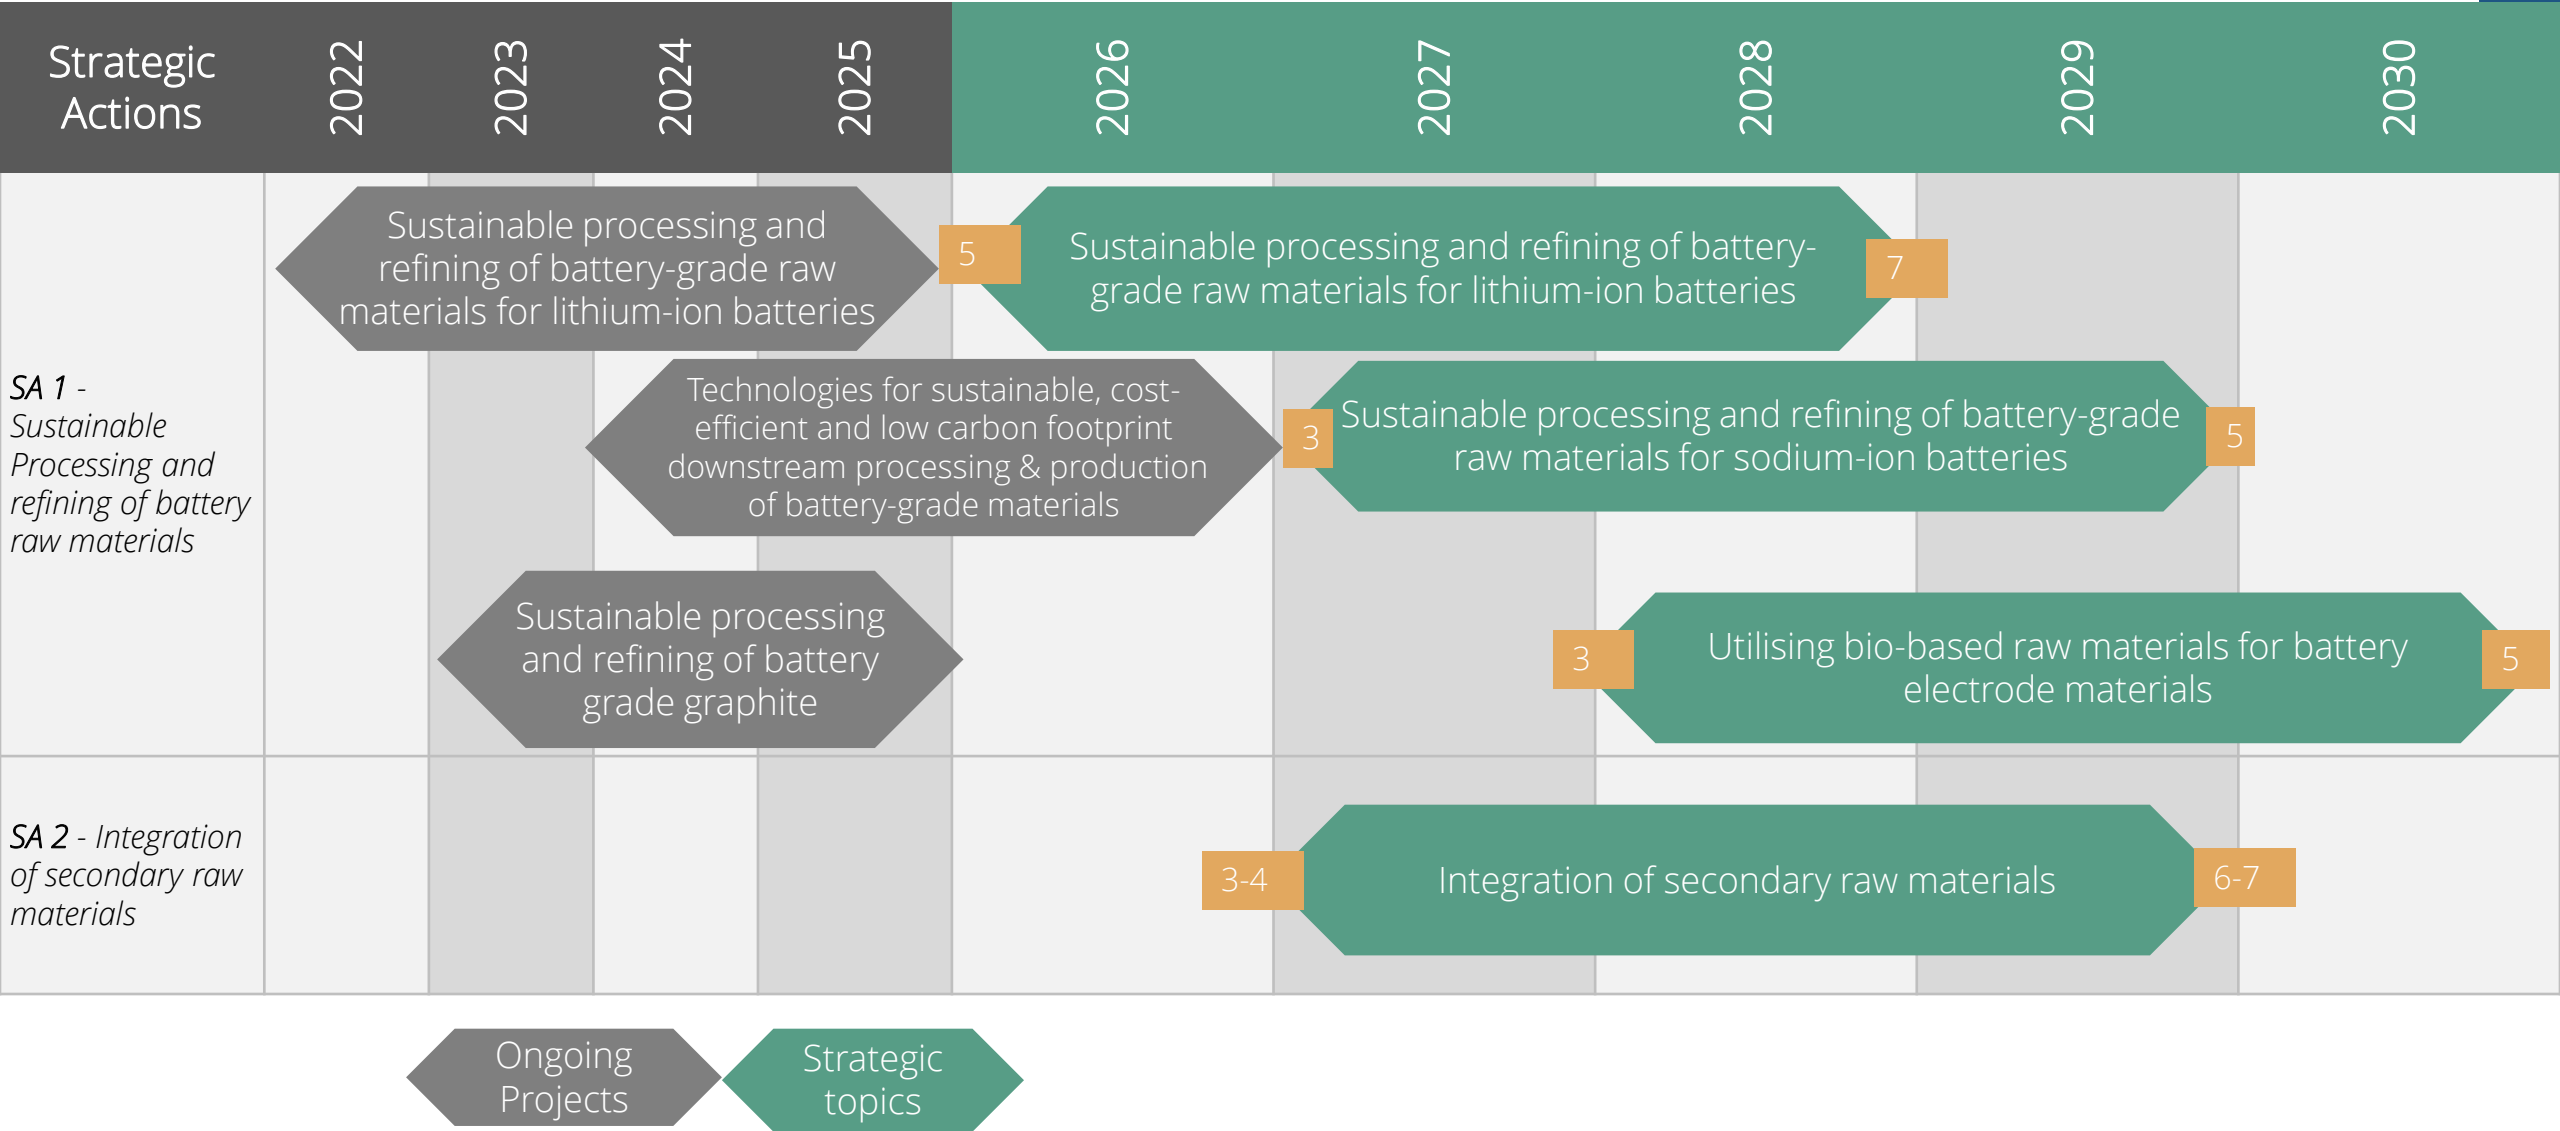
Strategic Actions

2022

2023

2024

2025

2026

2027

2028

2029

2030

SA 1 - Sustainable Processing and refining of battery raw materials

Sustainable processing and refining of battery-grade raw materials for lithium-ion batteries

5

Sustainable processing and refining of battery-grade raw materials for lithium-ion batteries

7

Technologies for sustainable, cost-efficient and low carbon footprint downstream processing & production of battery-grade materials

3

Sustainable processing and refining of battery-grade raw materials for sodium-ion batteries

5

Sustainable processing and refining of battery grade graphite

3

Utilising bio-based raw materials for battery electrode materials

5

SA 2 - Integration of secondary raw materials

3-4

Integration of secondary raw materials

6-7

Ongoing Projects

Strategic topics